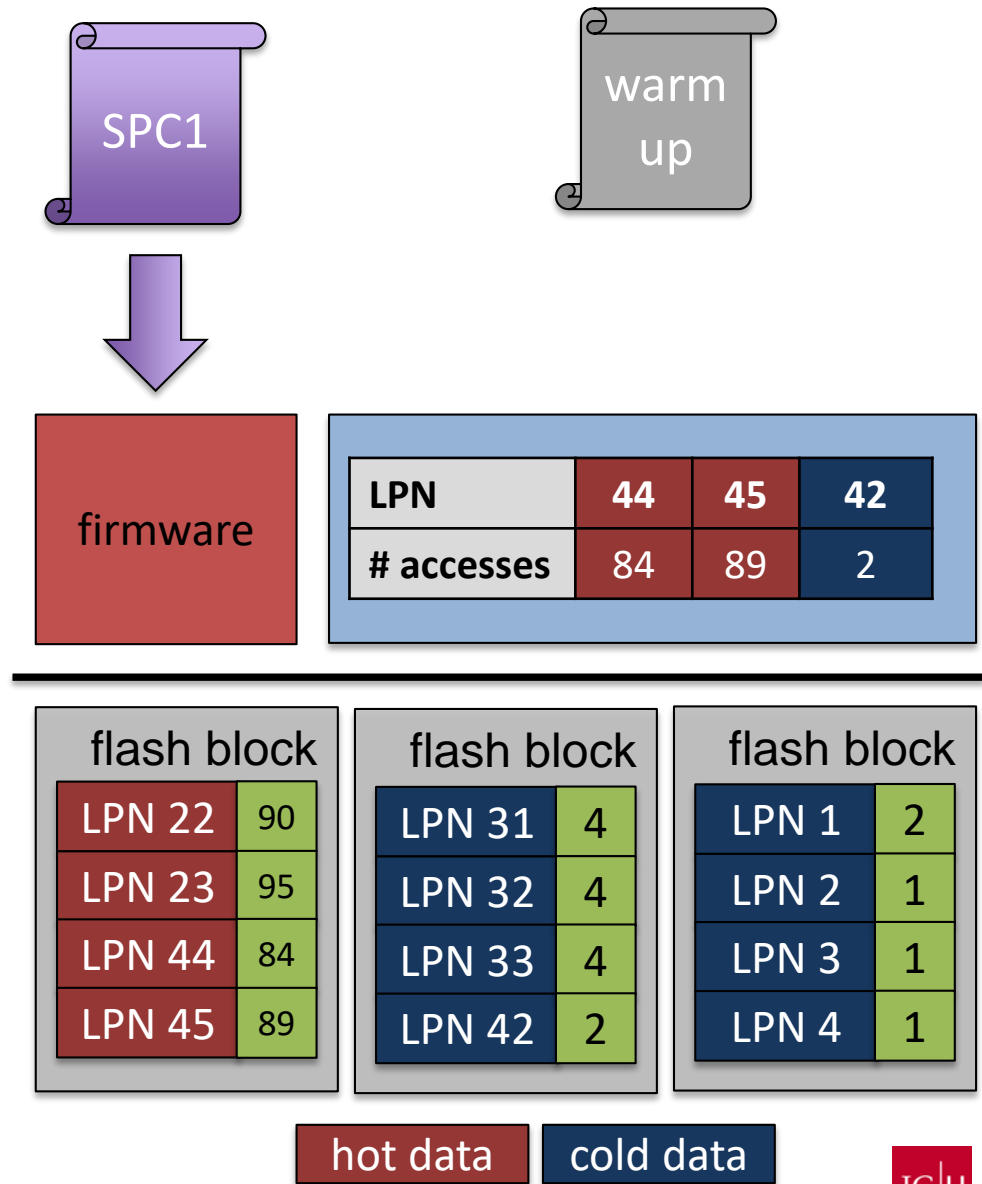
SPC1

warm up

firmware

| LPN | 44 | 45 | 42 |
|---|---|---|---|
| # accesses | 84 | 89 | 2 |

flash block

| LPN 22 | 90 |
|---|---|
| LPN 23 | 95 |
| LPN 44 | 84 |
| LPN 45 | 89 |

flash block

| LPN 31 | 4 |
|---|---|
| LPN 32 | 4 |
| LPN 33 | 4 |
| LPN 42 | 2 |

flash block

| LPN 1 | 2 |
|---|---|
| LPN 2 | 1 |
| LPN 3 | 1 |
| LPN 4 | 1 |

hot data

cold data

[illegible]